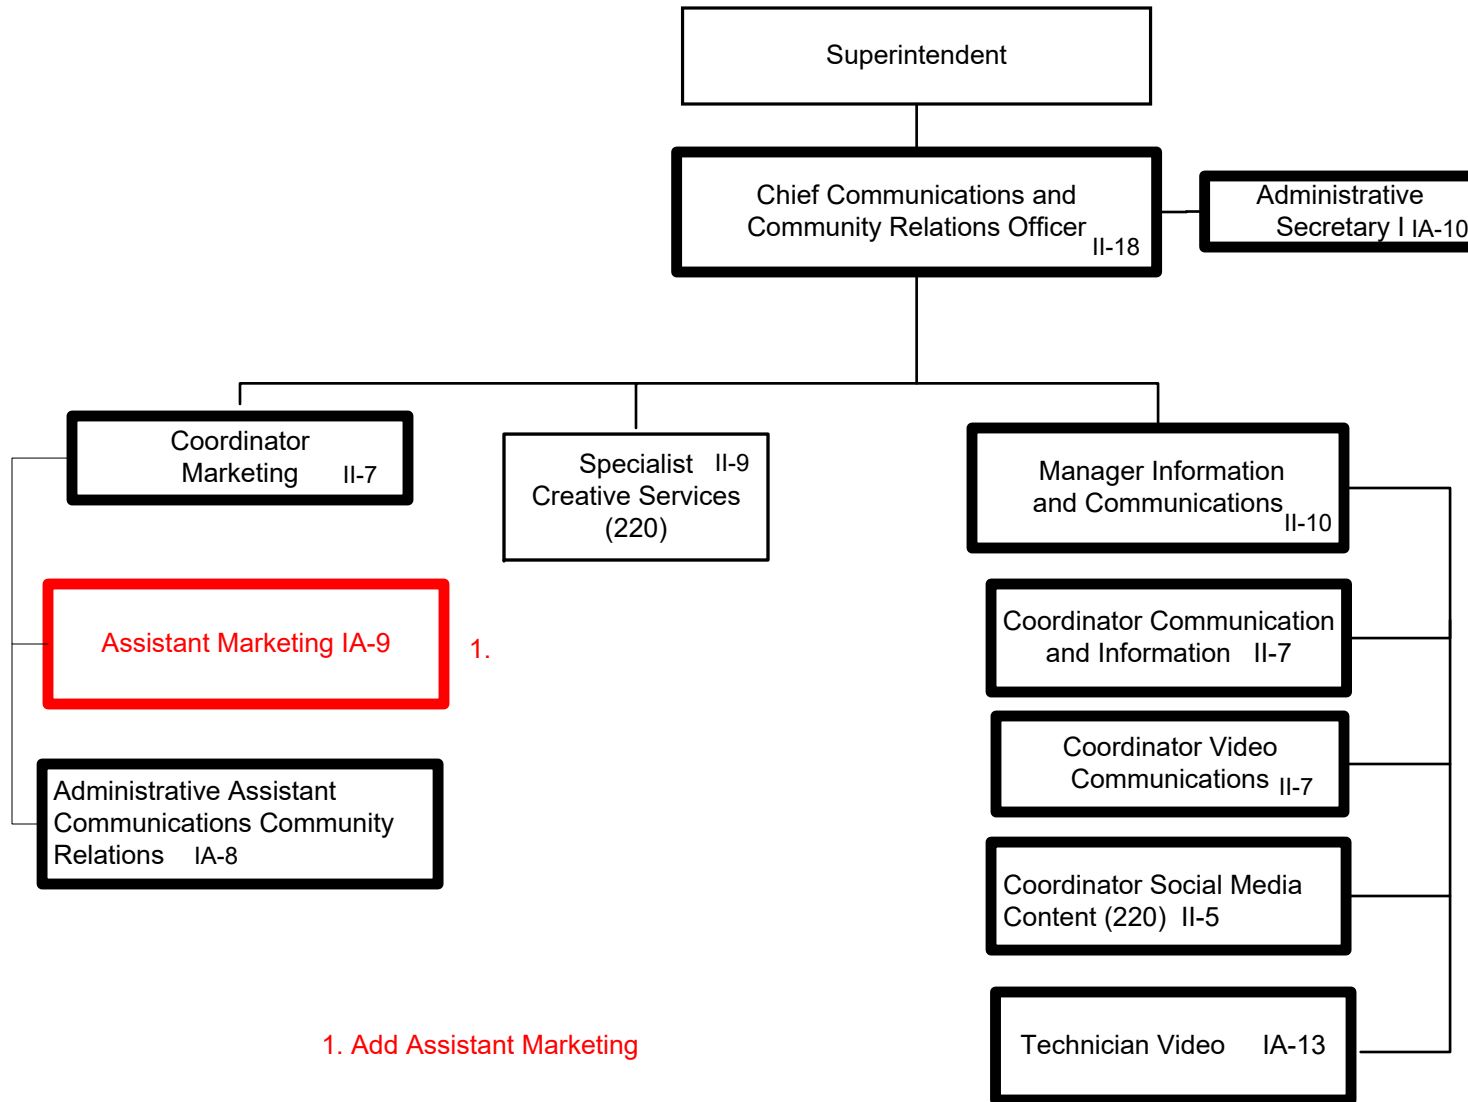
Superintendent

Chief Communications and Community Relations Officer II-18

Administrative Secretary I IA-10

Coordinator Marketing II-7

Specialist II-9 Creative Services (220)

Manager Information and Communications II-10

Assistant Marketing IA-9

1.

Coordinator Communication and Information II-7

Coordinator Video Communications II-7

Administrative Assistant Communications Community Relations IA-8

Coordinator Social Media Content (220) II-5

1. Add Assistant Marketing

Technician Video IA-13